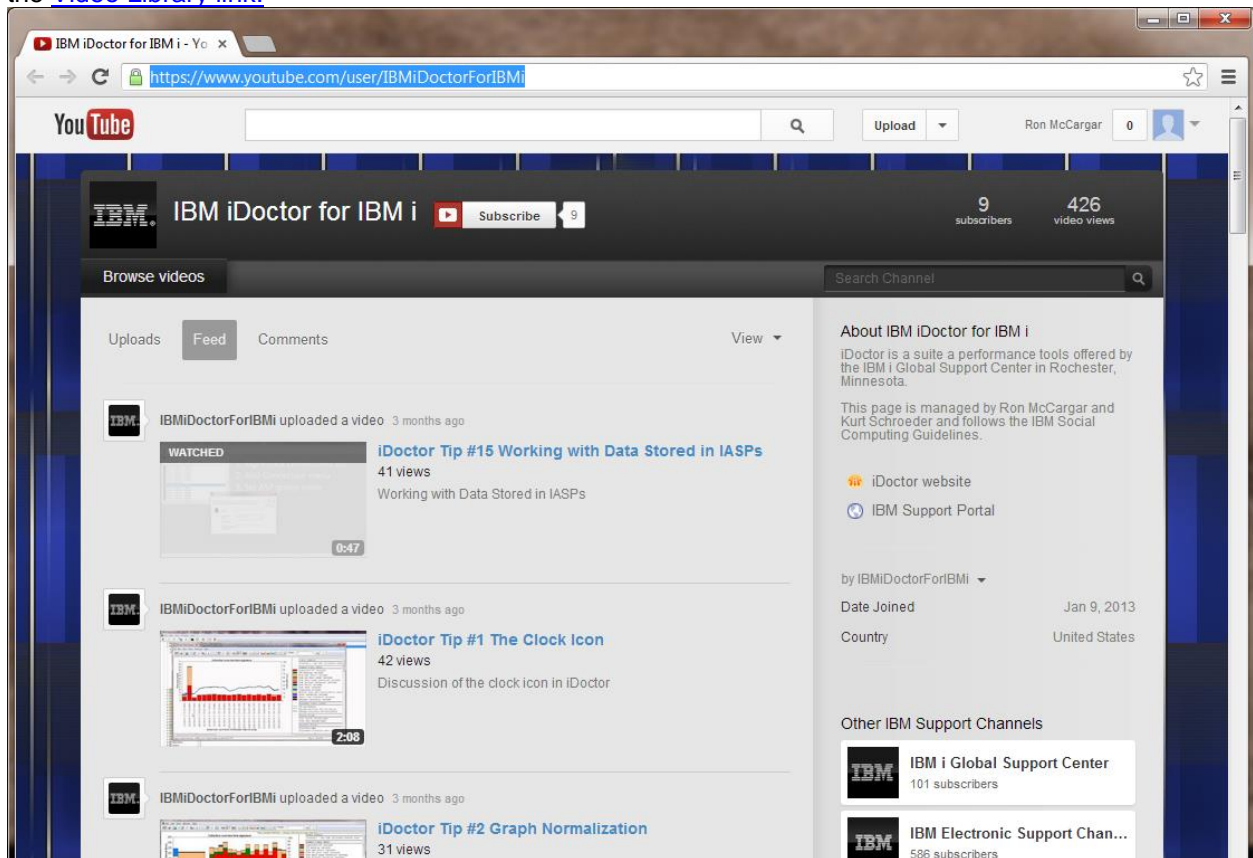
the Video Library link.

IBM iDoctor for IBM i - Yo ×

https://www.youtube.com/user/IBMiDoctorForIBMi

YouTube

Upload

Ron McCargar 0

IBM.

IBM iDoctor for IBM i

Subscribe 9

9 subscribers

426 video views

Browse videos

Search Channel

Uploads Feed Comments

View

IBM. IBMiDoctorForIBMi uploaded a video 3 months ago

WATCHED

0:47

iDoctor Tip #15 Working with Data Stored in IASPs

41 views

Working with Data Stored in IASPs

IBM. IBMiDoctorForIBMi uploaded a video 3 months ago

2:08

iDoctor Tip #1 The Clock Icon

42 views

Discussion of the clock icon in iDoctor

IBM. IBMiDoctorForIBMi uploaded a video 3 months ago

iDoctor Tip #2 Graph Normalization

31 views

About IBM iDoctor for IBM i

iDoctor is a suite a performance tools offered by the IBM i Global Support Center in Rochester, Minnesota.

This page is managed by Ron McCargar and Kurt Schroeder and follows the IBM Social Computing Guidelines.

iDoctor website

IBM Support Portal

by IBMiDoctorForIBMi

Date Joined Jan 9, 2013

Country United States

Other IBM Support Channels

IBM i Global Support Center
101 subscribers

IBM Electronic Support Chan...
586 subscribers